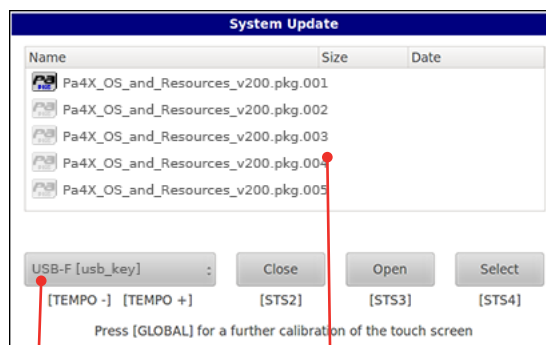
System Update

| Name | Size | Date |
|---|---|---|
| Pa4X_OS_and_Resources_v200.pkg.001 | | |
| Pa4X_OS_and_Resources_v200.pkg.002 | | |
| Pa4X_OS_and_Resources_v200.pkg.003 | | |
| Pa4X_OS_and_Resources_v200.pkg.004 | | |
| Pa4X_OS_and_Resources_v200.pkg.005 | | |

USB-F [usb_key]
Close
Open
Select

[TEMPO -] [TEMPO +]
[STS2]
[STS3]
[STS4]

Press [GLOBAL] for a further calibration of the touch screen